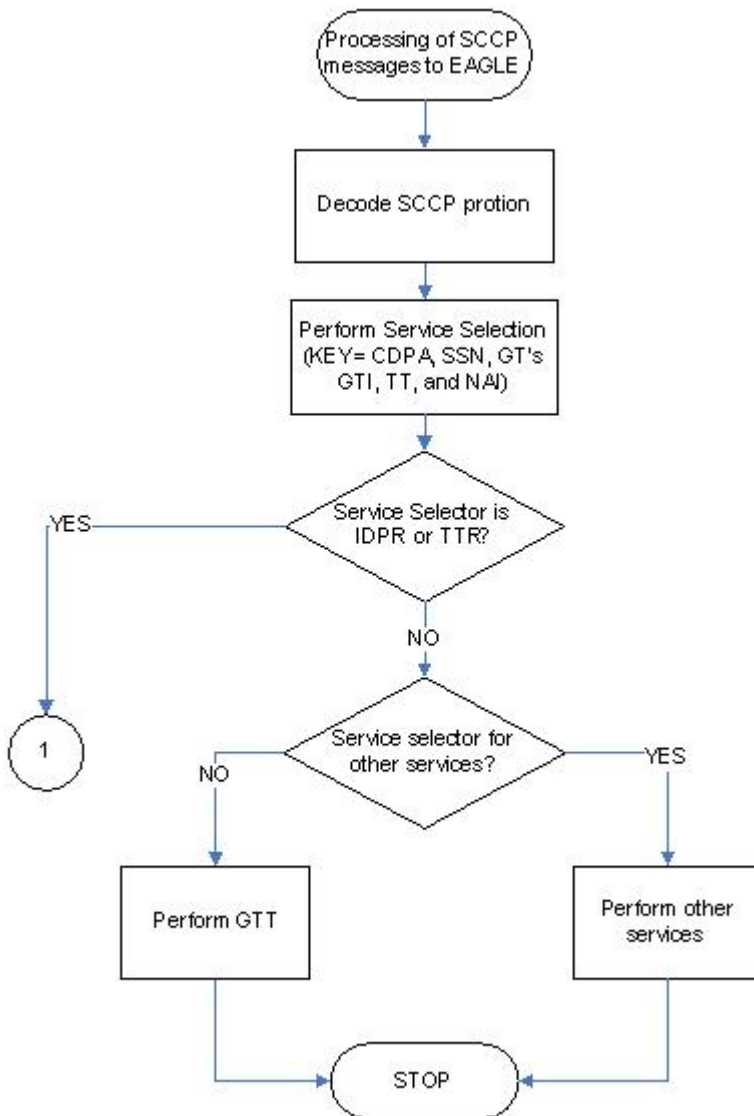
Processing of SCCP messages to EAGLE

Decode SCCP protion

Perform Service Selection (KEY= CDPA, SSN, GT's GTI, TT, and NAI)

Service Selector is IDPR or TTR?

YES

1

NO

Service selector for other services?

NO

YES

Perform GTT

Perform other services

STOP